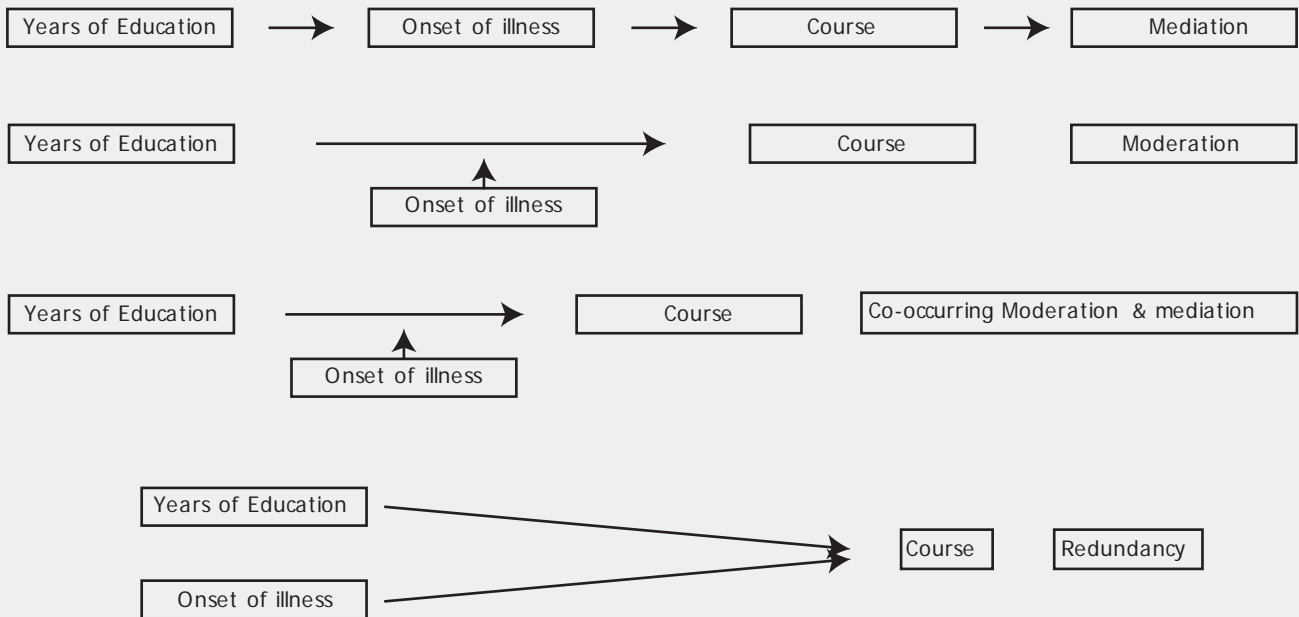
Years of Education
Onset of illness
Course
Mediation

Years of Education
Onset of illness
Course
Moderation

Years of Education
Onset of illness
Course
Co-occurring Moderation & mediation

Years of Education
Onset of illness
Course
Redundancy